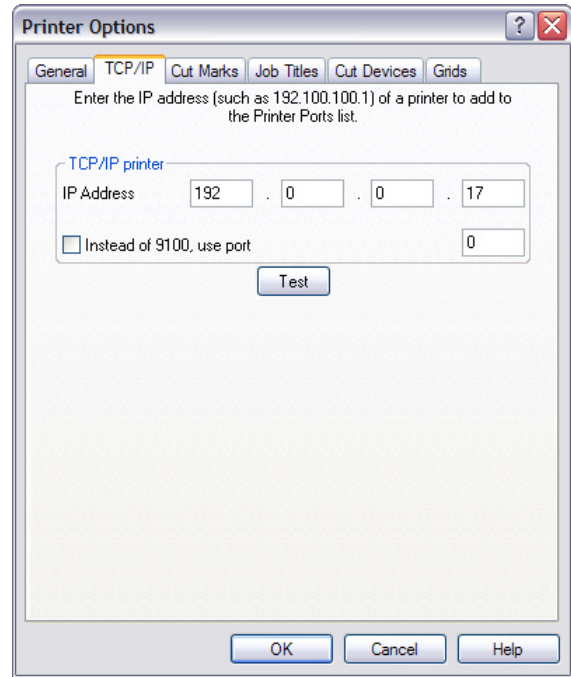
Printer Options

General TCP/IP Cut Marks Job Titles Cut Devices Grids

Enter the IP address (such as 192.100.100.1) of a printer to add to the Printer Ports list.

TCP/IP printer

IP Address 192 . 0 . 0 . 17

Instead of 9100, use port 0

Test

OK Cancel Help